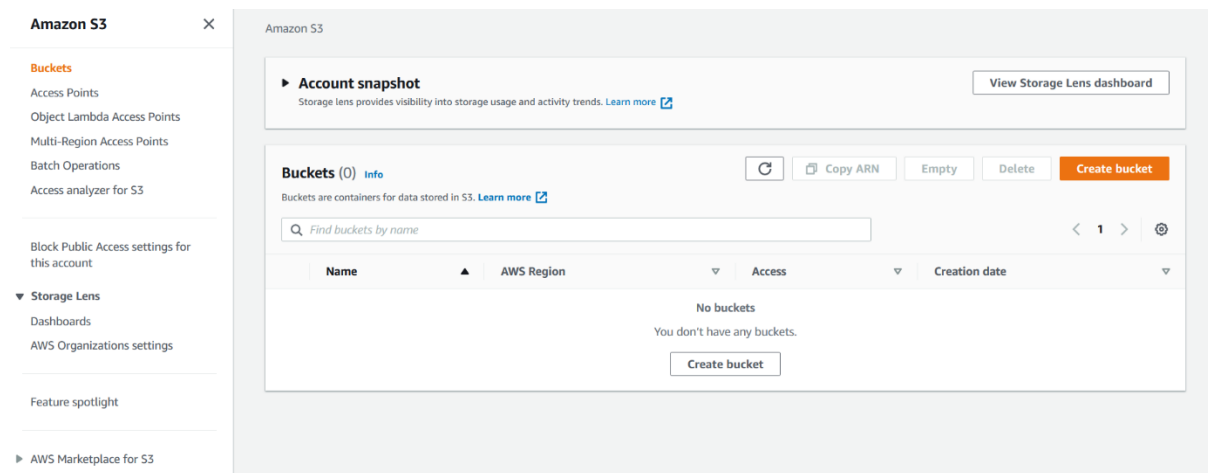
Amazon S3 ✕

Buckets
Access Points
Object Lambda Access Points
Multi-Region Access Points
Batch Operations
Access analyzer for S3

Block Public Access settings for this account

▼ Storage Lens
Dashboards
AWS Organizations settings

Feature spotlight

▶ AWS Marketplace for S3

Amazon S3

▶ Account snapshot
Storage lens provides visibility into storage usage and activity trends. Learn more

View Storage Lens dashboard

Buckets (0) Info
Buckets are containers for data stored in S3. Learn more

Copy ARN | Empty | Delete | Create bucket

Find buckets by name

< 1 >

| Name ▲ | AWS Region ▽ | Access ▽ | Creation date ▽ |
|---|---|---|---|

No buckets
You don't have any buckets.
Create bucket